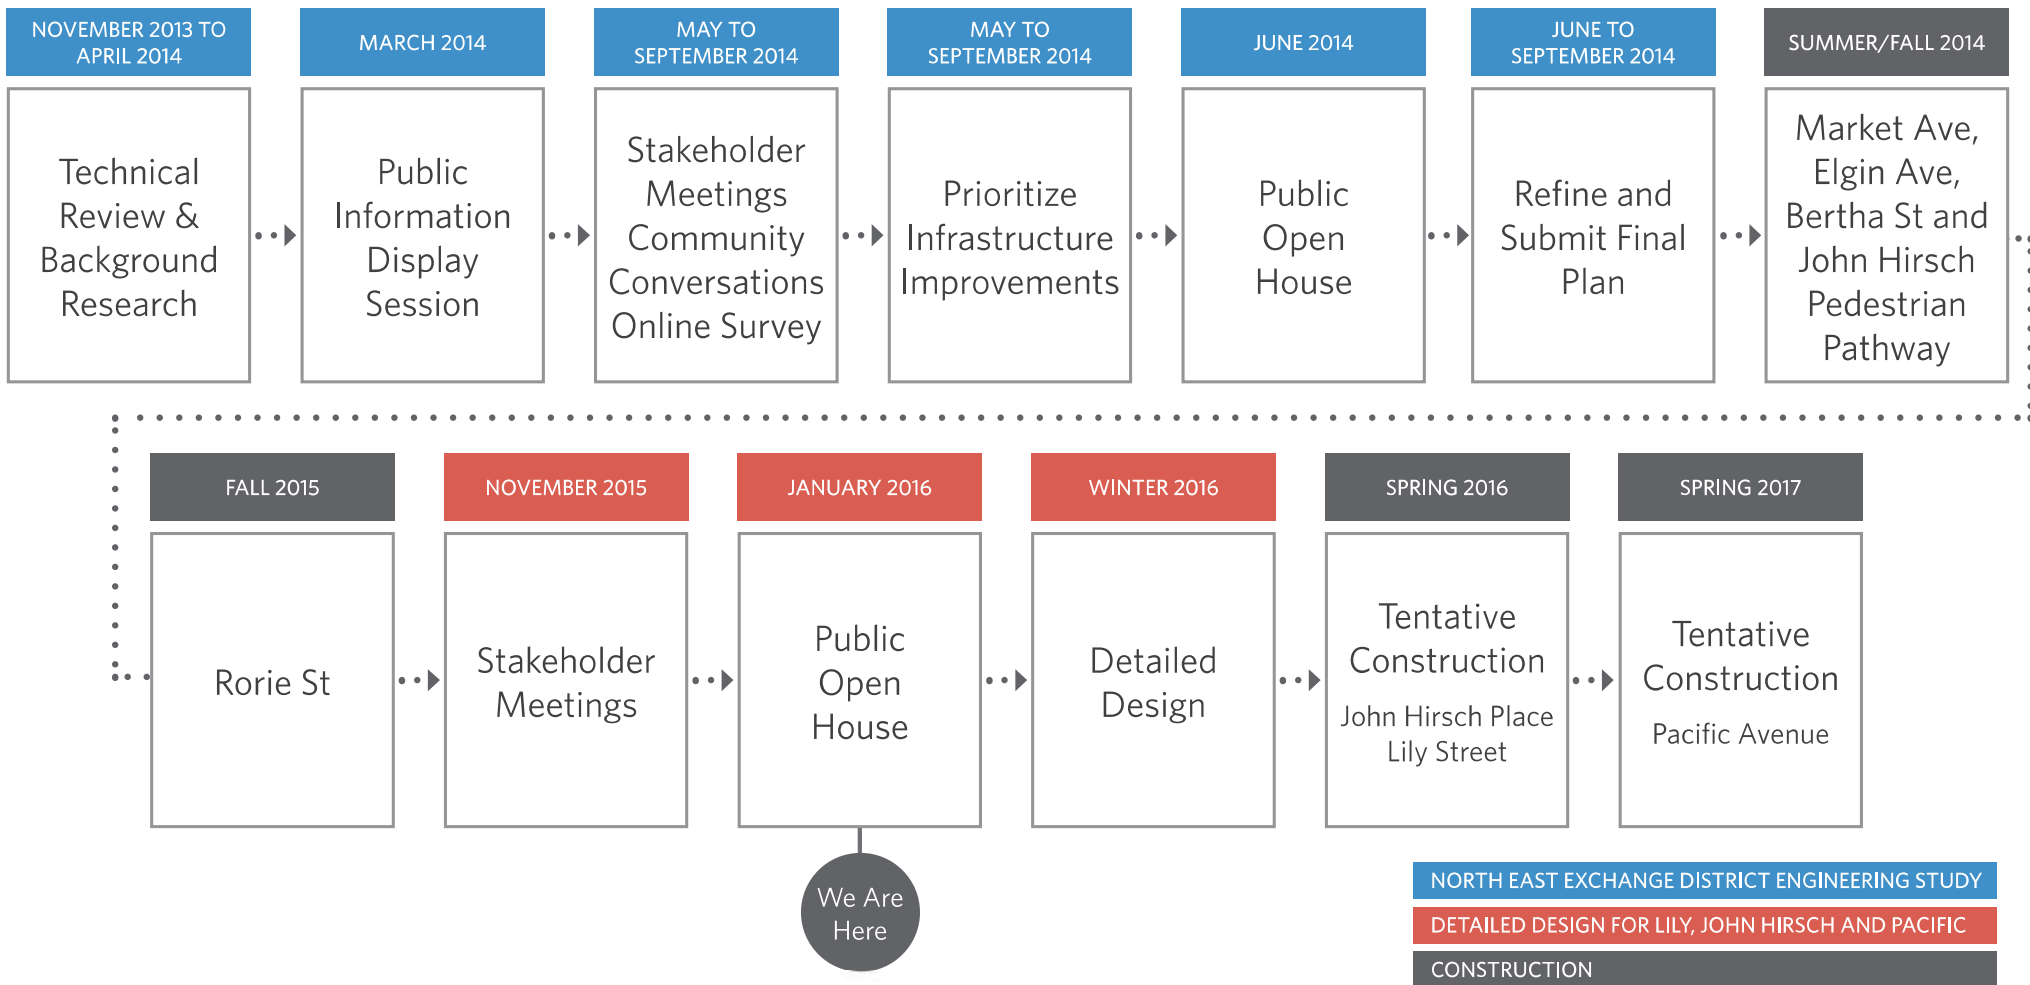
NOVEMBER 2013 TO APRIL 2014

Technical Review & Background Research

MARCH 2014

Public Information Display Session

MAY TO SEPTEMBER 2014

Stakeholder Meetings Community Conversations Online Survey

MAY TO SEPTEMBER 2014

Prioritize Infrastructure Improvements

JUNE 2014

Public Open House

JUNE TO SEPTEMBER 2014

Refine and Submit Final Plan

SUMMER/FALL 2014

Market Ave, Elgin Ave, Bertha St and John Hirsch Pedestrian Pathway

FALL 2015

Rorie St

NOVEMBER 2015

Stakeholder Meetings

JANUARY 2016

Public Open House

We Are Here

WINTER 2016

Detailed Design

SPRING 2016

Tentative Construction

John Hirsch Place
Lily Street

SPRING 2017

Tentative Construction

Pacific Avenue

NORTH EAST EXCHANGE DISTRICT ENGINEERING STUDY

DETAILED DESIGN FOR LILY, JOHN HIRSCH AND PACIFIC

CONSTRUCTION